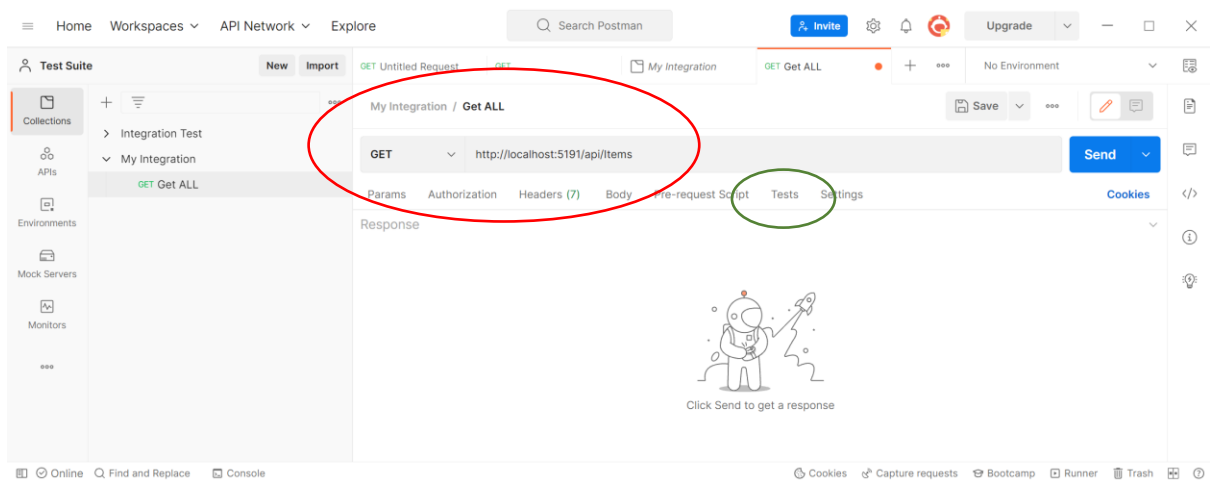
Home Workspaces API Network Explore

Search Postman

Invite

Upgrade

Test Suite New Import

GET Untitled Request GET

My Integration

GET Get ALL

No Environment

Collections

APIs

Environments

Mock Servers

Monitors

Integration Test

My Integration

GET Get ALL

My Integration / Get ALL

Save

GET http://localhost:5191/api/Items

Send

Params Authorization Headers (7) Body Pre-request Script Tests Settings Cookies

Response

Click Send to get a response

Online Find and Replace Console

Cookies Capture requests Bootcamp Runner Trash